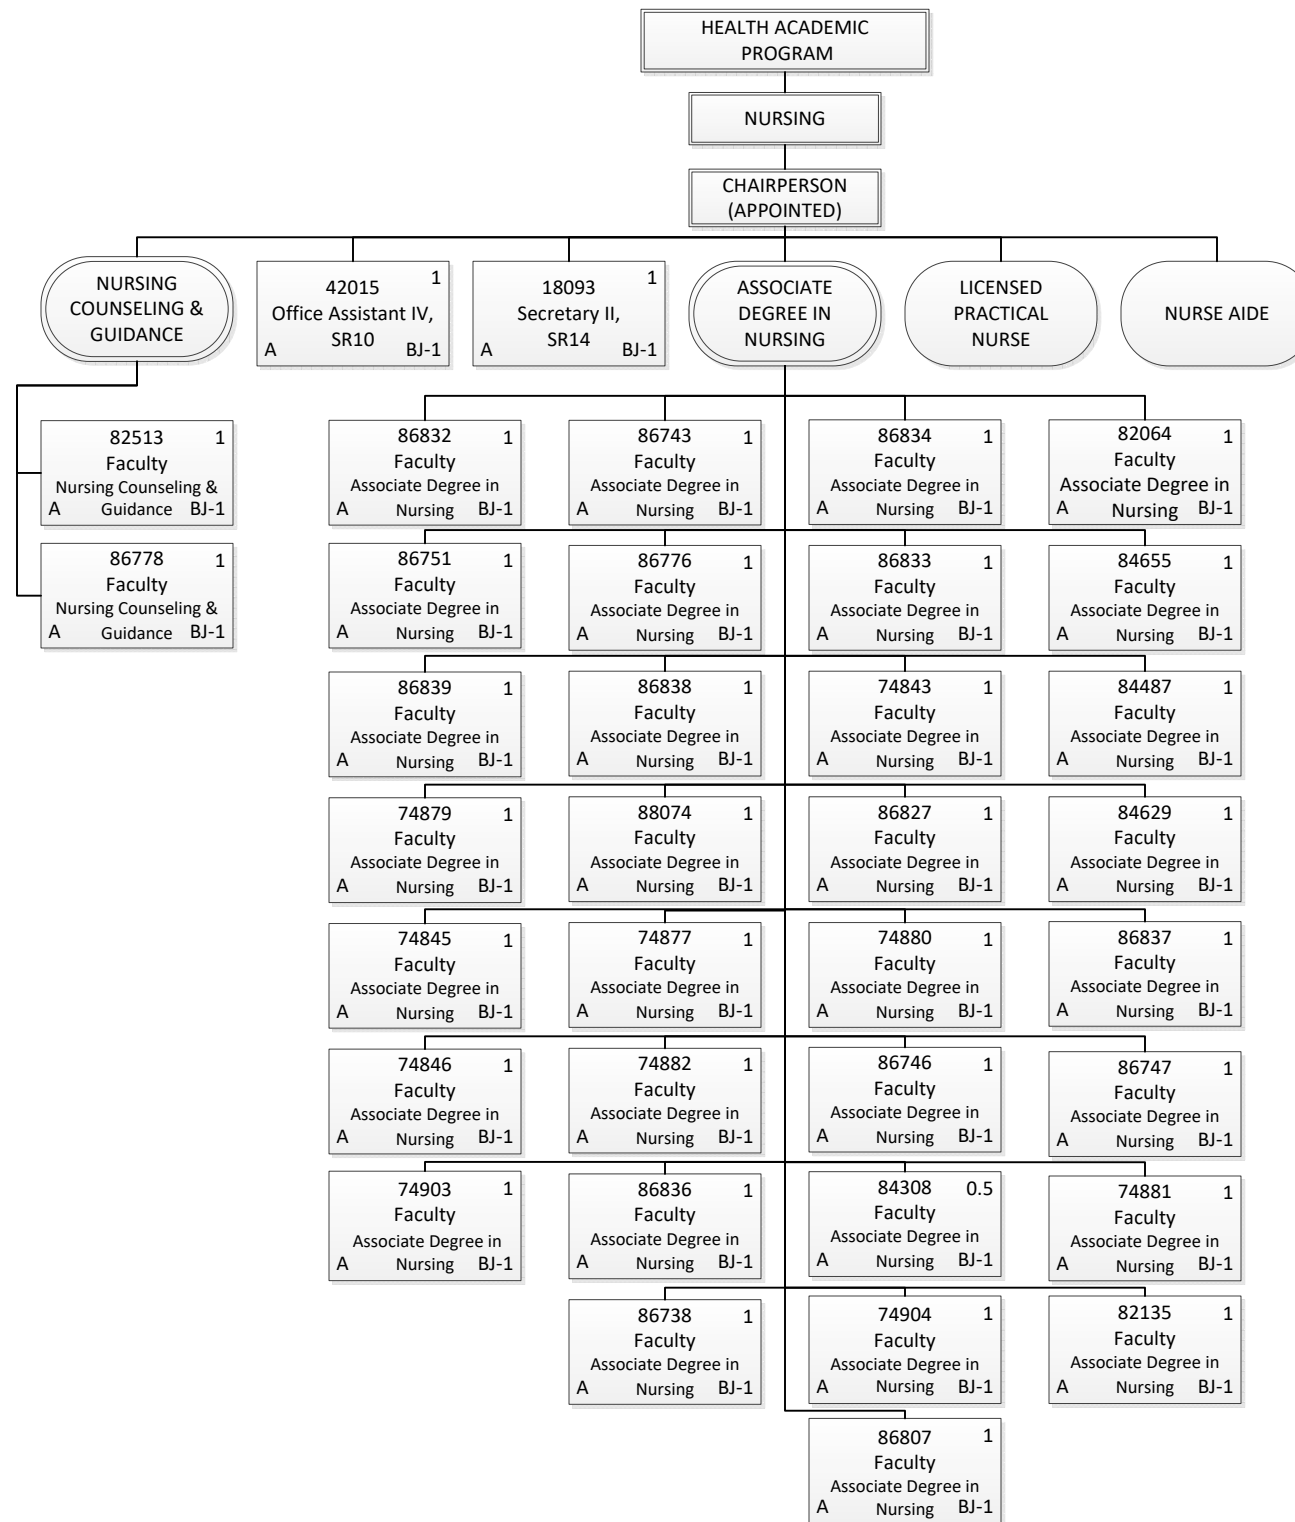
HEALTH ACADEMIC PROGRAM

NURSING

CHAIRPERSON (APPOINTED)

NURSING COUNSELING & GUIDANCE

42015 1
Office Assistant IV, SR10
A BJ-1

18093 1
Secretary II, SR14
A BJ-1

ASSOCIATE DEGREE IN NURSING

LICENSED PRACTICAL NURSE

NURSE AIDE

82513 1
Faculty
Nursing Counseling & Guidance
A BJ-1

86778 1
Faculty
Nursing Counseling & Guidance
A BJ-1

86832 1
Faculty
Associate Degree in Nursing
A BJ-1

86743 1
Faculty
Associate Degree in Nursing
A BJ-1

86834 1
Faculty
Associate Degree in Nursing
A BJ-1

82064 1
Faculty
Associate Degree in Nursing
A BJ-1

86751 1
Faculty
Associate Degree in Nursing
A BJ-1

86776 1
Faculty
Associate Degree in Nursing
A BJ-1

86833 1
Faculty
Associate Degree in Nursing
A BJ-1

84655 1
Faculty
Associate Degree in Nursing
A BJ-1

86839 1
Faculty
Associate Degree in Nursing
A BJ-1

86838 1
Faculty
Associate Degree in Nursing
A BJ-1

74843 1
Faculty
Associate Degree in Nursing
A BJ-1

84487 1
Faculty
Associate Degree in Nursing
A BJ-1

74879 1
Faculty
Associate Degree in Nursing
A BJ-1

88074 1
Faculty
Associate Degree in Nursing
A BJ-1

86827 1
Faculty
Associate Degree in Nursing
A BJ-1

84629 1
Faculty
Associate Degree in Nursing
A BJ-1

74845 1
Faculty
Associate Degree in Nursing
A BJ-1

74877 1
Faculty
Associate Degree in Nursing
A BJ-1

74880 1
Faculty
Associate Degree in Nursing
A BJ-1

86837 1
Faculty
Associate Degree in Nursing
A BJ-1

74846 1
Faculty
Associate Degree in Nursing
A BJ-1

74882 1
Faculty
Associate Degree in Nursing
A BJ-1

86746 1
Faculty
Associate Degree in Nursing
A BJ-1

86747 1
Faculty
Associate Degree in Nursing
A BJ-1

74903 1
Faculty
Associate Degree in Nursing
A BJ-1

86836 1
Faculty
Associate Degree in Nursing
A BJ-1

84308 0.5
Faculty
Associate Degree in Nursing
A BJ-1

74881 1
Faculty
Associate Degree in Nursing
A BJ-1

86738 1
Faculty
Associate Degree in Nursing
A BJ-1

74904 1
Faculty
Associate Degree in Nursing
A BJ-1

82135 1
Faculty
Associate Degree in Nursing
A BJ-1

86807 1
Faculty
Associate Degree in Nursing
A BJ-1